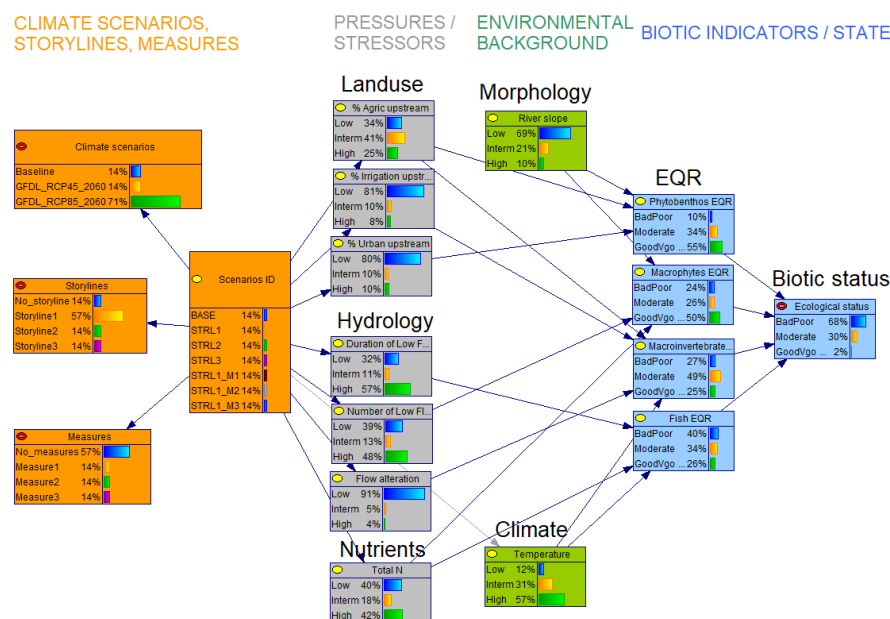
CLIMATE SCENARIOS, STORYLINES, MEASURES

PRESSURES / STRESSORS

ENVIRONMENTAL BACKGROUND

BIOTIC INDICATORS / STATE

Climate scenarios
Baseline 14%
GFDL_RCP45_2060 14%
GFDL_RCP85_2060 71%

Storylines
No_storyline 14%
Storyline1 57%
Storyline2 14%
Storyline3 14%

Measures
No_measures 57%
Measure1 14%
Measure2 14%
Measure3 14%

Scenarios ID
BASE 14%
STRL1 14%
STRL2 14%
STRL3 14%
STRL1_M1 14%
STRL1_M2 14%
STRL1_M3 14%

Landuse

% Agric upstream
Low 34%
Interm 41%
High 25%

% Irrigation upstr...
Low 81%
Interm 10%
High 8%

% Urban upstream
Low 80%
Interm 10%
High 10%

Hydrology

Duration of Low F...
Low 32%
Interm 11%
High 57%

Number of Low Fl...
Low 39%
Interm 13%
High 48%

Flow alteration
Low 91%
Interm 5%
High 4%

Nutrients

Total N
Low 40%
Interm 18%
High 42%

Morphology

River slope
Low 69%
Interm 21%
High 10%

Climate

Temperature
Low 12%
Interm 31%
High 57%

EQR

Phytobenthos EQR
BadPoor 10%
Moderate 34%
GoodVgo ... 55%

Macrophytes EQR
BadPoor 24%
Moderate 26%
GoodVgo ... 50%

Macroinvertebrate...
BadPoor 27%
Moderate 49%
GoodVgo ... 25%

Fish EQR
BadPoor 40%
Moderate 34%
GoodVgo ... 26%

Biotic status

Ecological status
BadPoor 68%
Moderate 30%
GoodVgo ... 2%